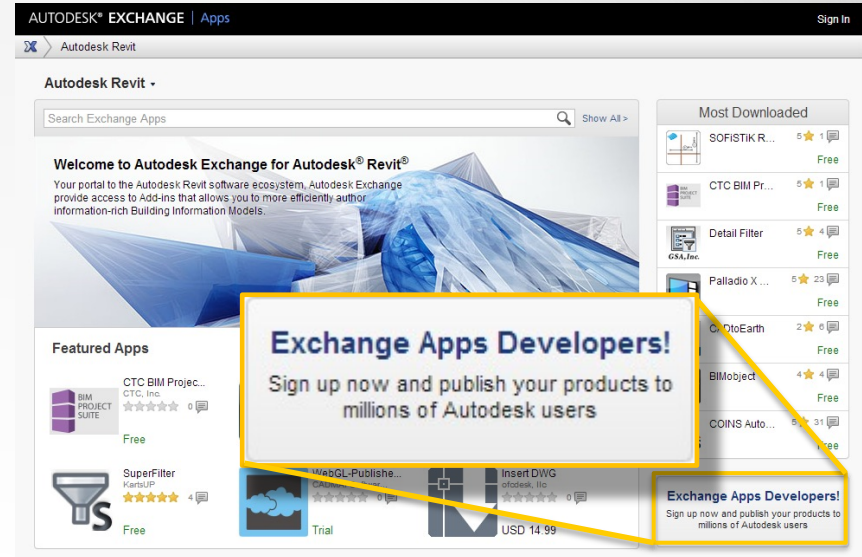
AUTODESK® EXCHANGE | Apps

Sign In

Autodesk Revit

Autodesk Revit ▾

Search Exchange Apps

Show All >

Welcome to Autodesk Exchange for Autodesk® Revit®

Your portal to the Autodesk Revit software ecosystem. Autodesk Exchange provide access to Add-ins that allows you to more efficiently author information-rich Building Information Models.

Featured Apps

BIM PROJECT SUITE

CTC BIM Projec...
CTC, Inc.
0

Free

SuperFilter
KartsUP
4

Free

WebGL-Publishe...
CAD... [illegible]
0

Trial

Insert DWG
ofodesk, llc
0

USD 14.99

Most Downloaded

SOFiSTiK R...
5 1
Free

BIM PROJECT SUITE

CTC BIM Pr...
5 1
Free

Detail Filter
5 4
Free

GSA, Inc.

Palladio X ...
5 23
Free

CADtoEarth
2 6
Free

BIMobject
4 4
Free

COINS Auto...
5 31
Free

Exchange Apps Developers!

Sign up now and publish your products to millions of Autodesk users

Exchange Apps Developers!

Sign up now and publish your products to millions of Autodesk users